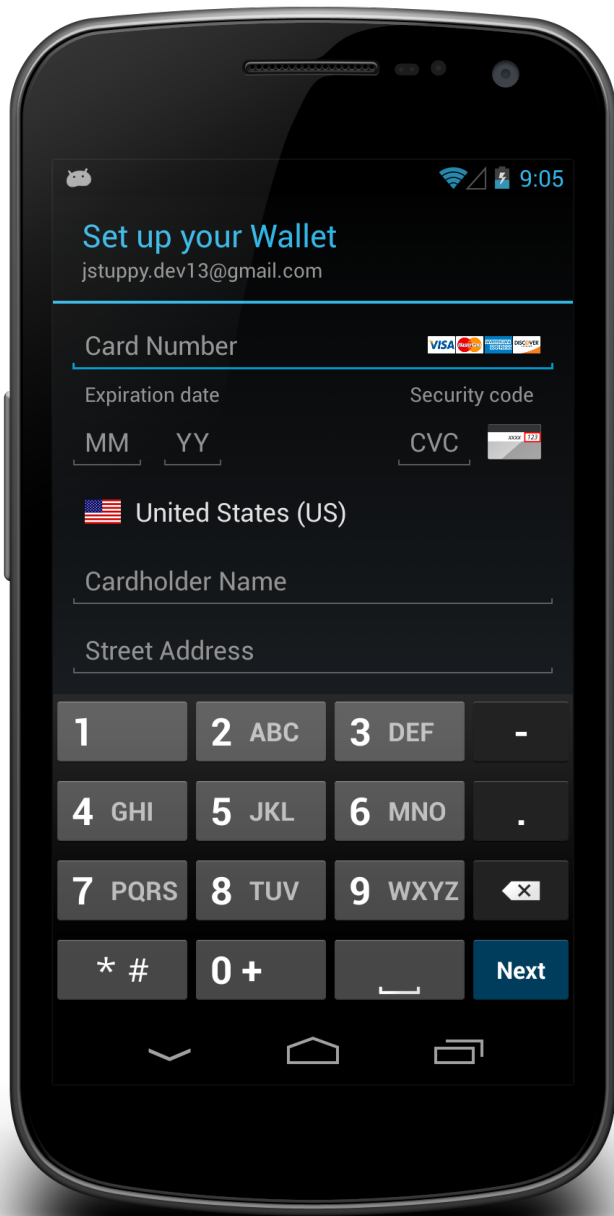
9:05

Set up your Wallet
jstuppy.dev13@gmail.com

Card Number
VISA MasterCard AMERICAN EXPRESS DISCOVER

Expiration date
MM YY

Security code
CVC
XXXX 123

United States (US)

Cardholder Name

Street Address

1
2 ABC
3 DEF
-
4 GHI
5 JKL
6 MNO
.
7 PQRS
8 TUV
9 WXYZ
* #
0 +
Next